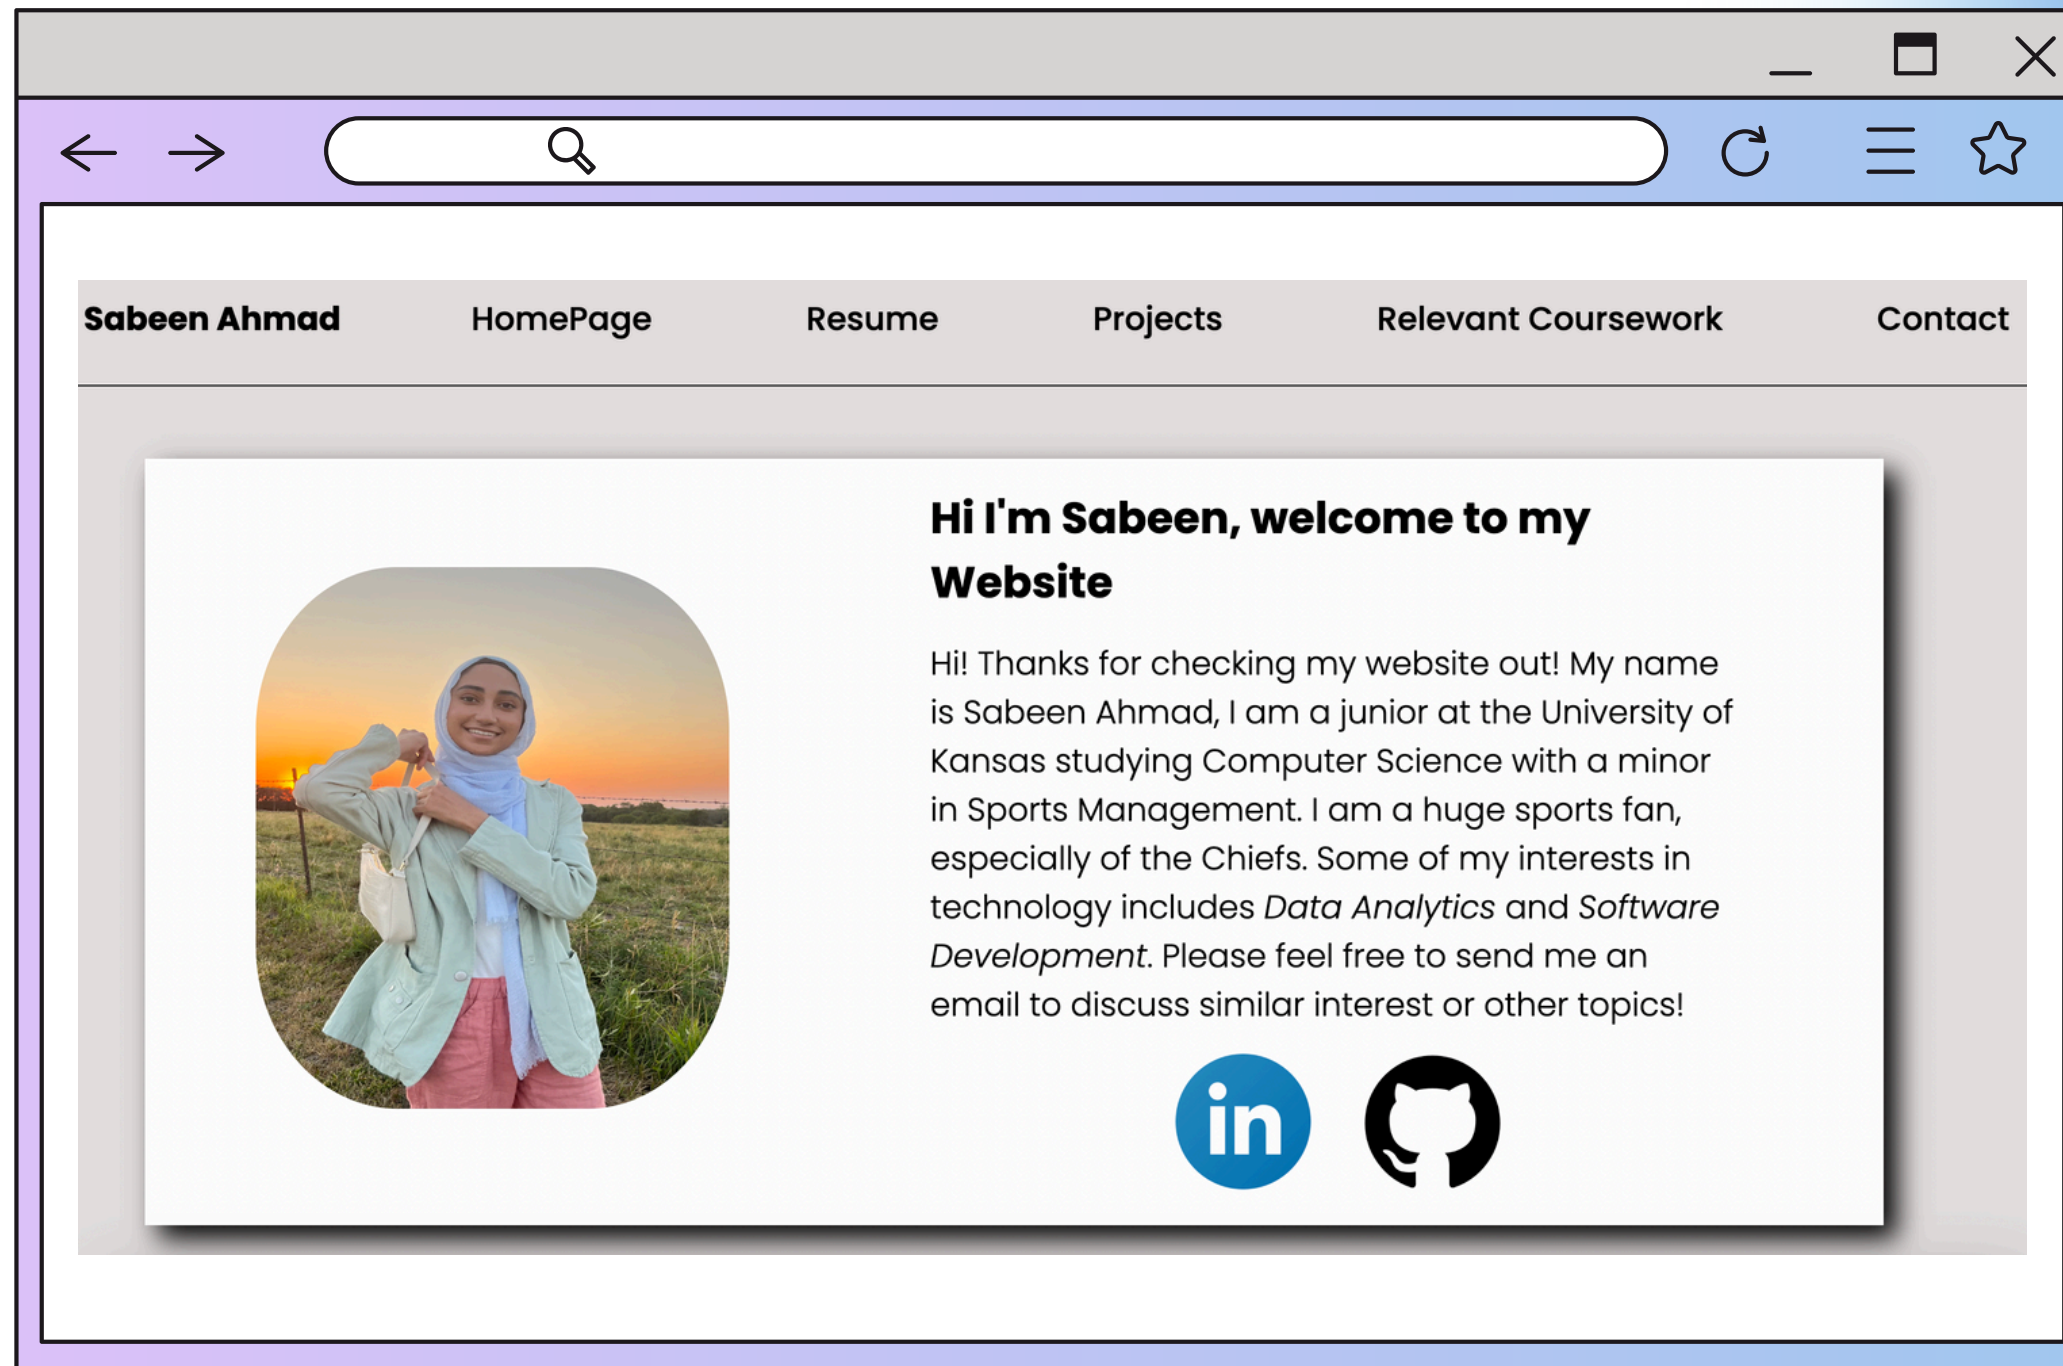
Sabeen Ahmad HomePage Resume Projects Relevant Coursework Contact

Hi I'm Sabeen, welcome to my Website

Hi! Thanks for checking my website out! My name is Sabeen Ahmad, I am a junior at the University of Kansas studying Computer Science with a minor in Sports Management. I am a huge sports fan, especially of the Chiefs. Some of my interests in technology includes *Data Analytics* and *Software Development*. Please feel free to send me an email to discuss similar interest or other topics!

in